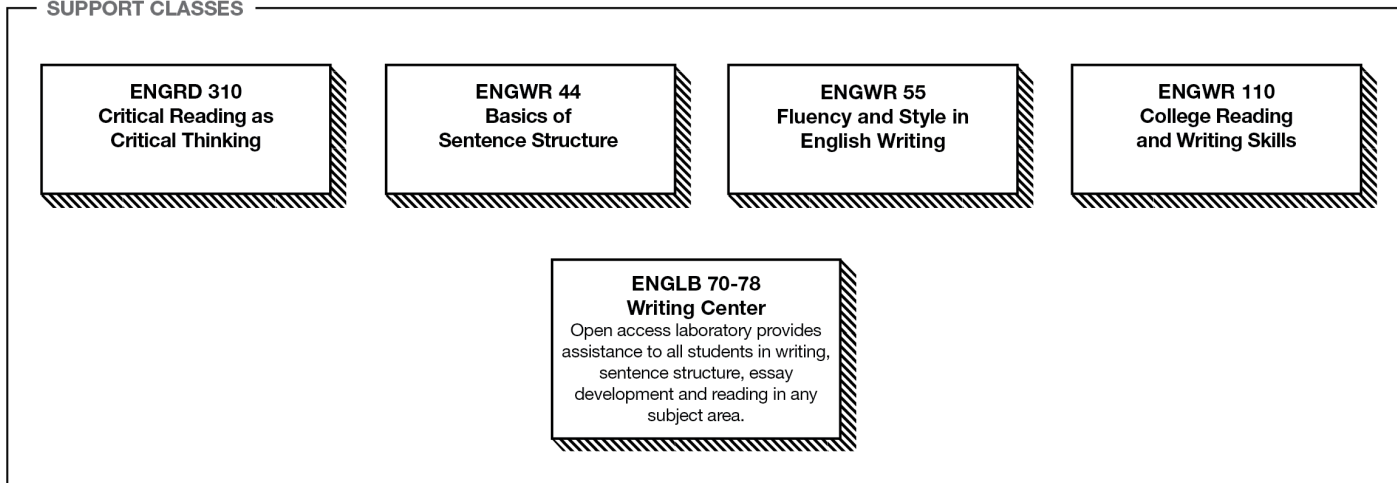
SUPPORT CLASSES

ENGRD 310
Critical Reading as Critical Thinking

ENGWR 44
Basics of Sentence Structure

ENGWR 55
Fluency and Style in English Writing

ENGWR 110
College Reading and Writing Skills

ENGLB 70-78
Writing Center
Open access laboratory provides assistance to all students in writing, sentence structure, essay development and reading in any subject area.